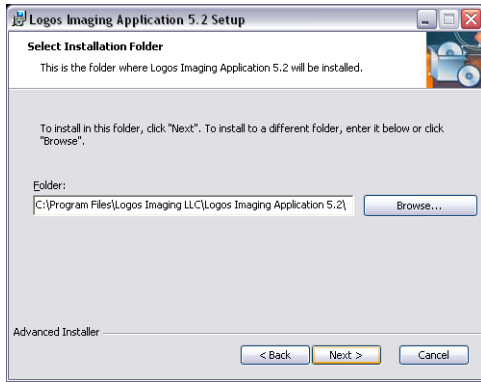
Logos Imaging Application 5.2 Setup

Select Installation Folder

This is the folder where Logos Imaging Application 5.2 will be installed.

To install in this folder, click "Next". To install to a different folder, enter it below or click "Browse".

Folder:

C:\Program Files\Logos Imaging LLC\Logos Imaging Application 5.2\

Browse...

Advanced Installer

< Back

Next >

Cancel